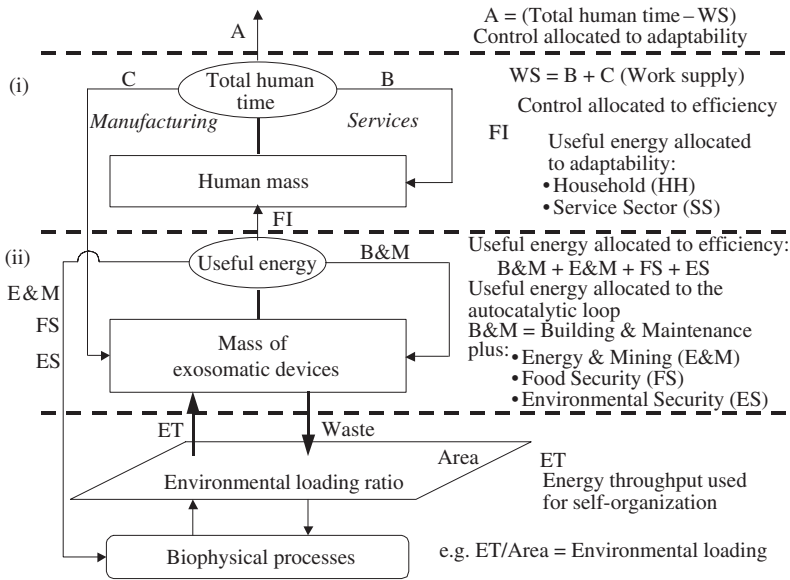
A

A = (Total human time – WS)
Control allocated to adaptability

(i)

C

Total human time

B

WS = B + C (Work supply)

Control allocated to efficiency

*Manufacturing*

*Services*

FI

Useful energy allocated to adaptability:
• Household (HH)
• Service Sector (SS)

Human mass

FI

(ii)

Useful energy

B&M

Useful energy allocated to efficiency:
B&M + E&M + FS + ES
Useful energy allocated to the autocatalytic loop
B&M = Building & Maintenance
plus: • Energy & Mining (E&M)
• Food Security (FS)
• Environmental Security (ES)

E&M

FS

ES

Mass of exosomatic devices

ET

Waste

Area

ET
Energy throughput used for self-organization

Environmental loading ratio

Biophysical processes

e.g. ET/Area = Environmental loading